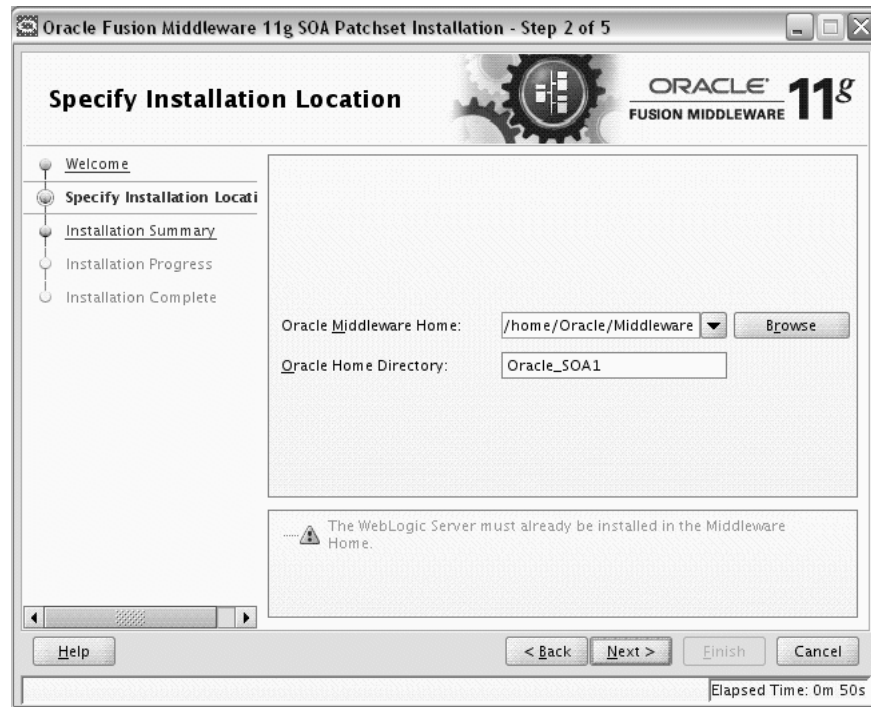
Oracle Fusion Middleware 11g SOA Patchset Installation - Step 2 of 5

Specify Installation Location

ORACLE FUSION MIDDLEWARE 11g

Welcome
Specify Installation Locati
Installation Summary
Installation Progress
Installation Complete

Oracle Middleware Home: /home/Oracle/Middleware Browse
Oracle Home Directory: Oracle_SOA1

The WebLogic Server must already be installed in the Middleware Home.

Help
< Back
Next >
Finish
Cancel

Elapsed Time: 0m 50s